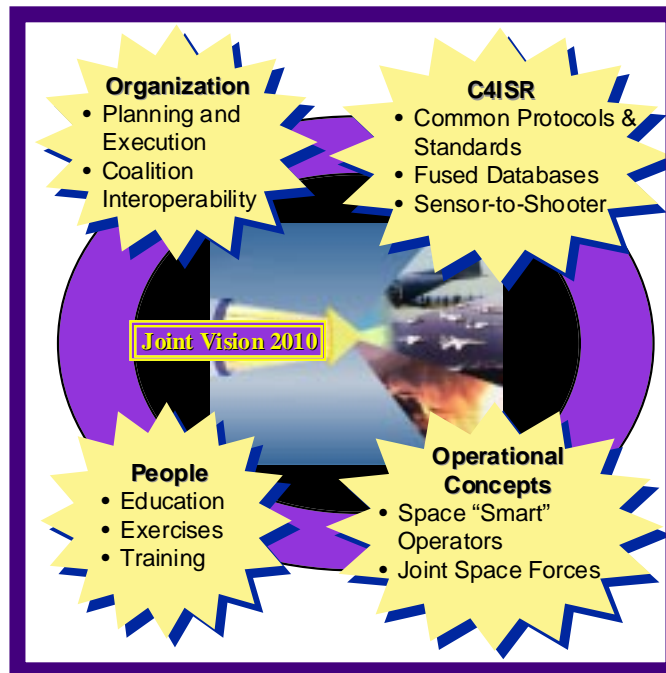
Organization
• Planning and Execution
• Coalition Interoperability

C4ISR
• Common Protocols & Standards
• Fused Databases
• Sensor-to-Shooter

Joint Vision 2010

People
• Education
• Exercises
• Training

Operational Concepts
• Space “Smart” Operators
• Joint Space Forces